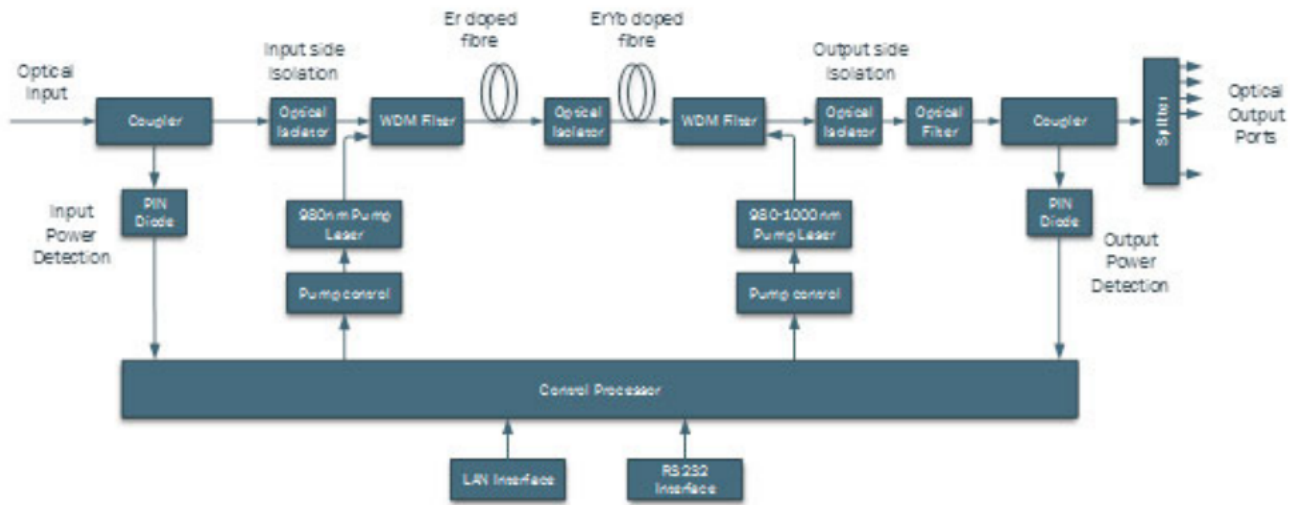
Optical Input

Coupler

PIN Diode

Input Power Detection

Input side Isolation

Optical Isolator

WDM Filter

980nm Pump Laser

Pump control

Er doped fibre

Optical Isolator

ErYb doped fibre

WDM Filter

980-1000nm Pump Laser

Pump control

Output side Isolation

Optical Isolator

Optical Filter

Coupler

PIN Diode

Output Power Detection

Splitter

Optical Output Ports

Control Processor

LAN Interface

RS232 Interface